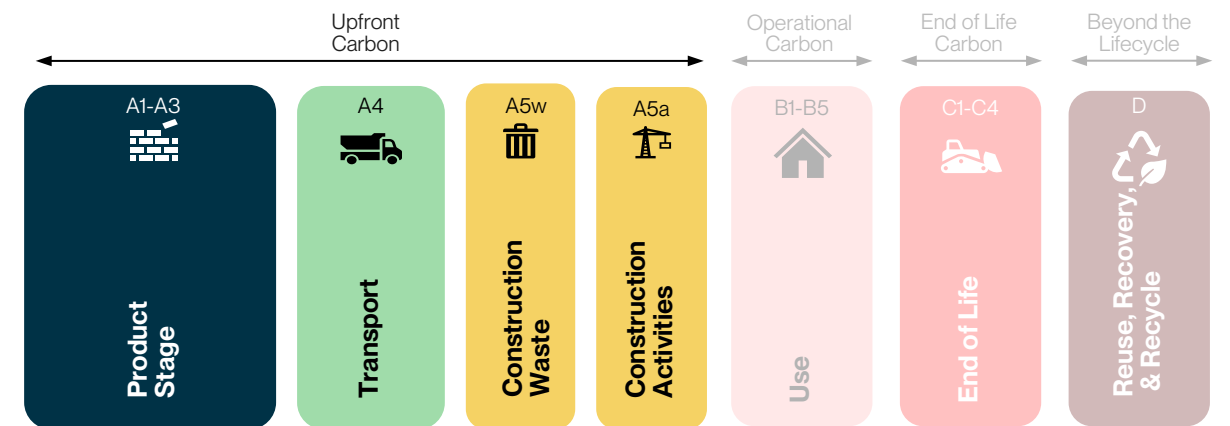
Upfront Carbon

Operational Carbon

End of Life Carbon

Beyond the Lifecycle

A1-A3

Product Stage

A4

Transport

A5w

Construction Waste

A5a

Construction Activities

B1-B5

Use

C1-C4

End of Life

D

Reuse, Recovery, & Recycle